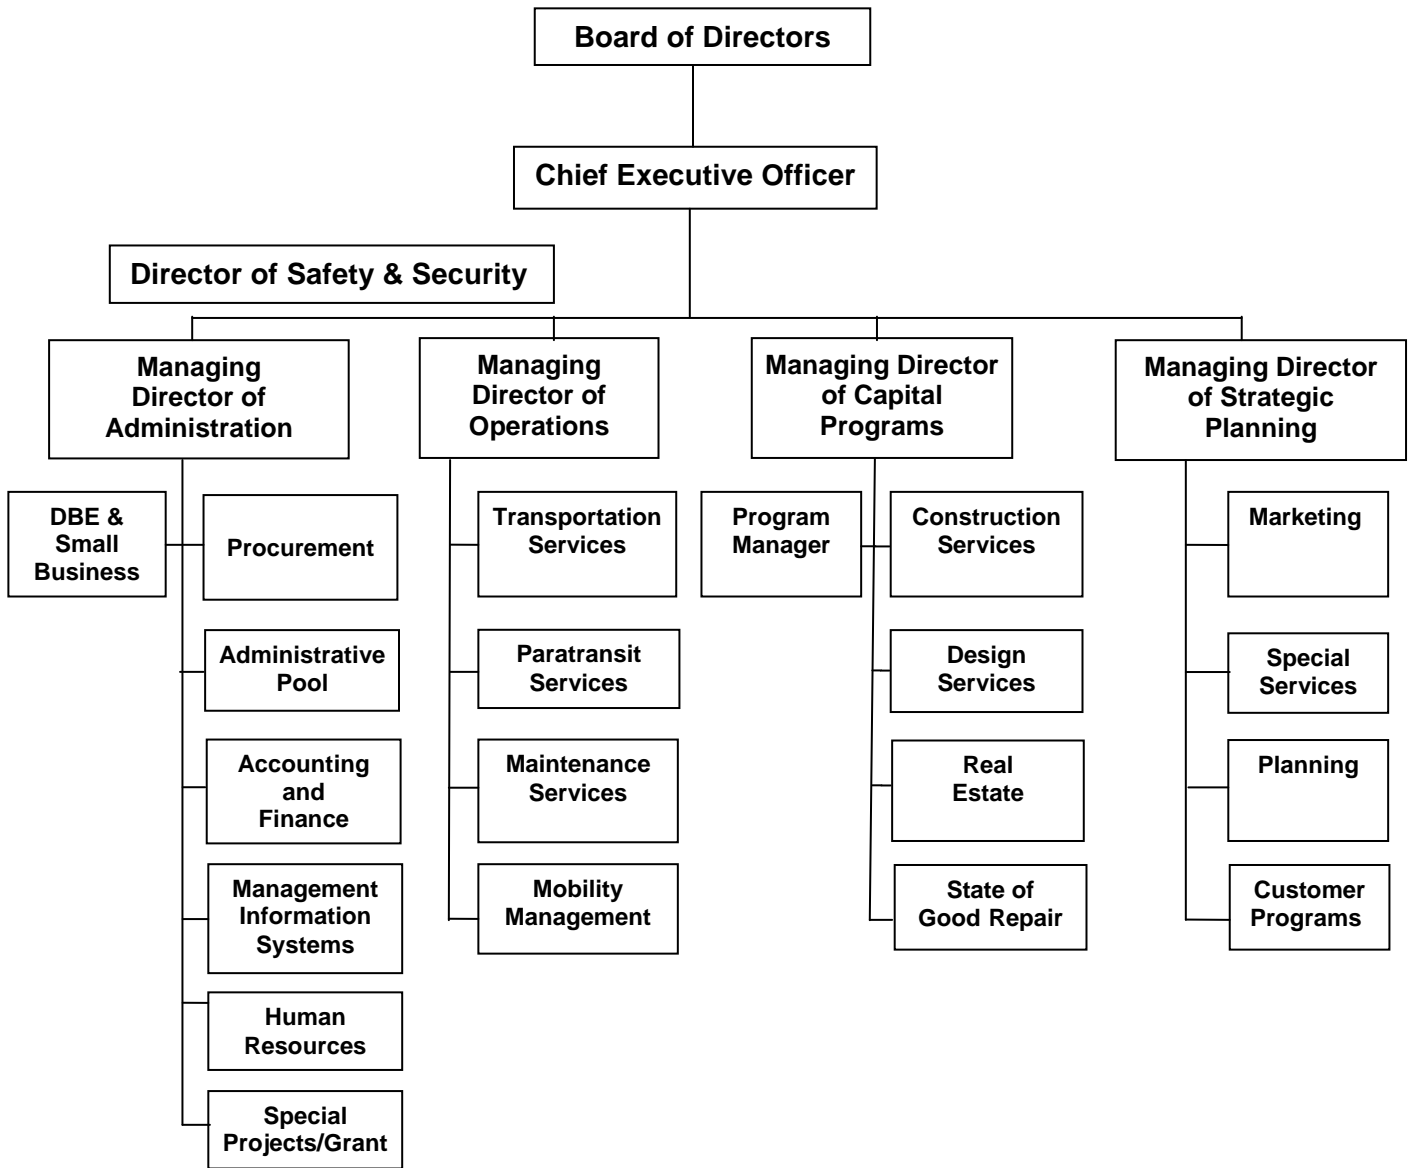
Board of Directors

Chief Executive Officer

Director of Safety & Security

Managing Director of Administration

DBE & Small Business

Procurement

Administrative Pool

Accounting and Finance

Management Information Systems

Human Resources

Special Projects/Grant

Managing Director of Operations

Transportation Services

Paratransit Services

Maintenance Services

Mobility Management

Managing Director of Capital Programs

Program Manager

Construction Services

Design Services

Real Estate

State of Good Repair

Managing Director of Strategic Planning

Marketing

Special Services

Planning

Customer Programs